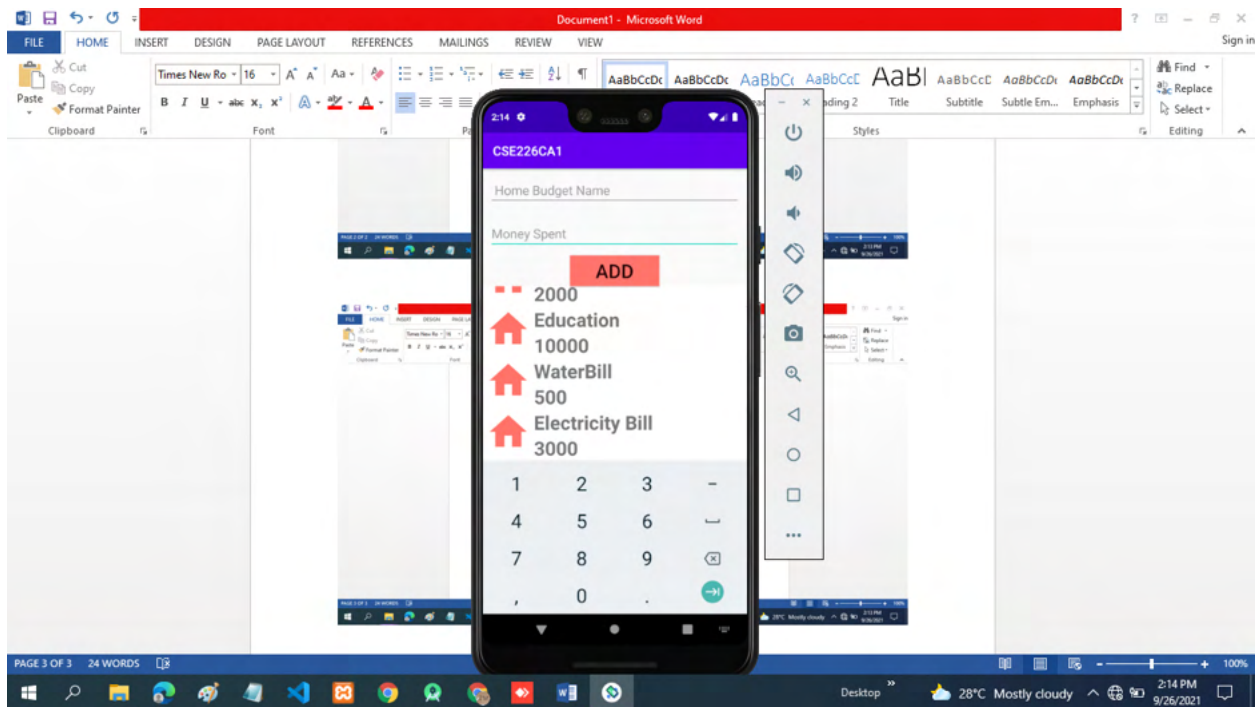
Document1 - Microsoft Word

FILE HOME INSERT DESIGN PAGE LAYOUT REFERENCES MAILINGS REVIEW VIEW

Sign in

Cut
Copy
Paste
Format Painter
Clipboard

Times New Ro 16
Font

AaBbCcDc AaBbCcDc AaBbC( AaBbCcD AaBl AaBbCcD AaBbCcDc AaBbCcDc
ading 2 Title Subtitle Subtle Em... Emphasis
Styles

Find
Replace
Select
Editing

2:14

CSE226CA1

Home Budget Name

Money Spent

ADD

2000

Education
10000

WaterBill
500

Electricity Bill
3000

1 2 3 -
4 5 6
7 8 9
, 0 .

PAGE 3 OF 3 24 WORDS

100%

Desktop

28°C Mostly cloudy

2:14 PM
9/26/2021